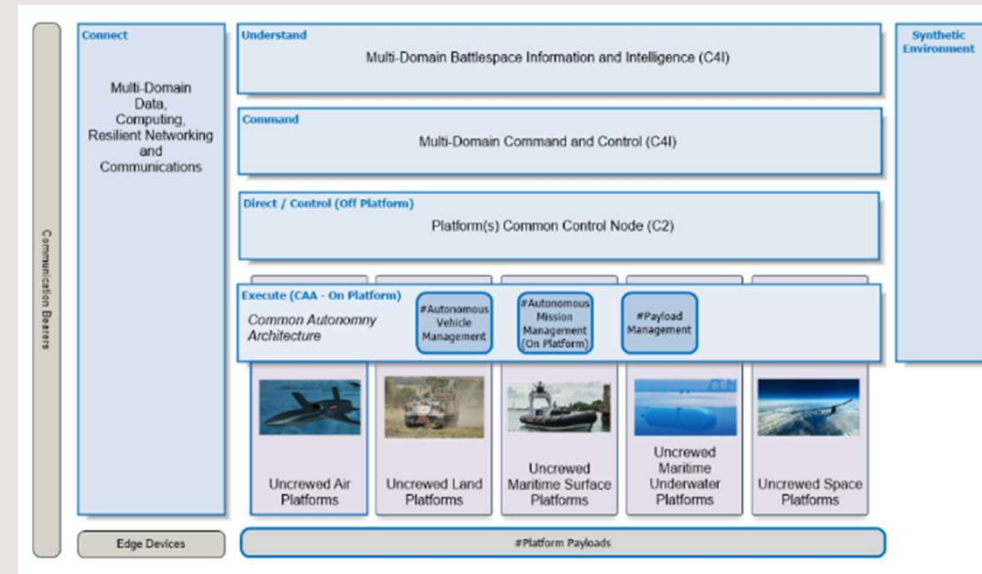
Communication Bearers

Connect

Multi-Domain Data, Computing, Resilient Networking and Communications

Understand

Multi-Domain Battlespace Information and Intelligence (C4I)

Command

Multi-Domain Command and Control (C4I)

Direct / Control (Off Platform)

Platform(s) Common Control Node (C2)

Execute (CAA - On Platform)

Common Autonomny Architecture

#Autonomous Vehicle Management

#Autonomous Mission Management (On Platform)

#Payload Management

Synthetic Environment

Uncrewed Air Platforms

Uncrewed Land Platforms

Uncrewed Maritime Surface Platforms

Uncrewed Maritime Underwater Platforms

Uncrewed Space Platforms

Edge Devices

#Platform Payloads